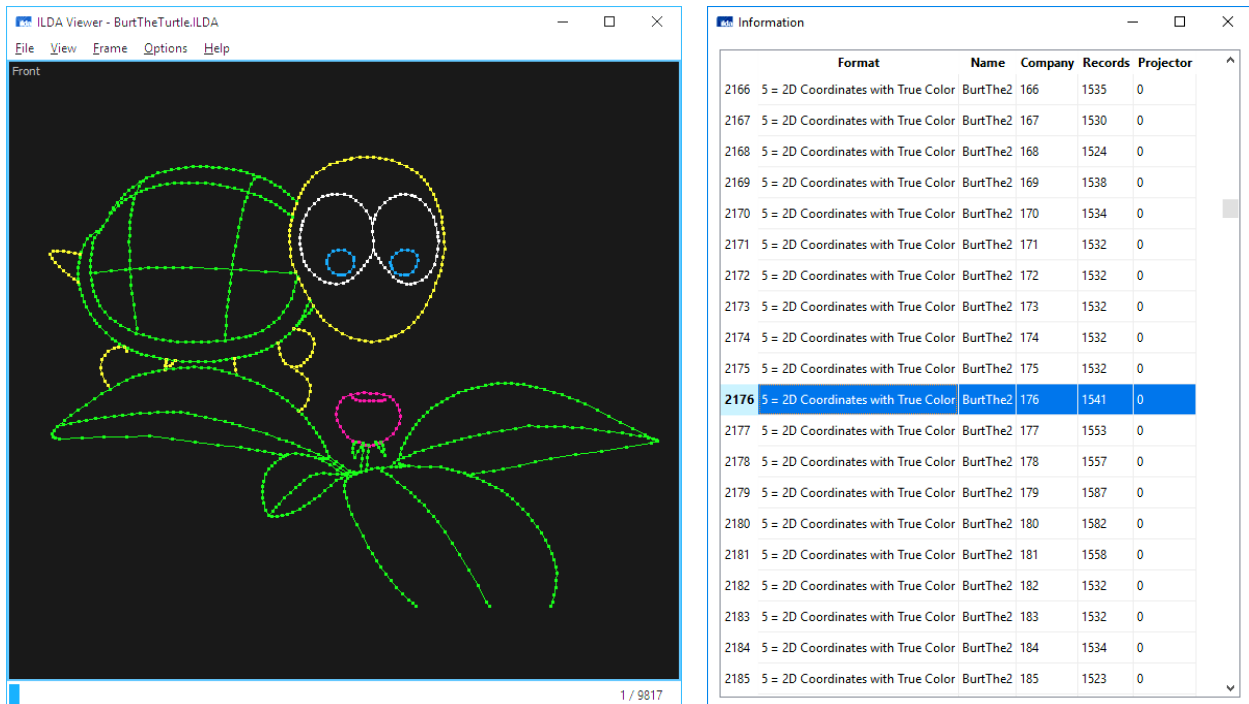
ILDA Viewer - BurtTheTurtle.ILDA

File View Frame Options Help

Front

1 / 9817

Information

| | Format | Name | Company | Records | Projector |
|---|---|---|---|---|---|
| 2166 | 5 = 2D Coordinates with True Color | BurtThe2 | 166 | 1535 | 0 |
| 2167 | 5 = 2D Coordinates with True Color | BurtThe2 | 167 | 1530 | 0 |
| 2168 | 5 = 2D Coordinates with True Color | BurtThe2 | 168 | 1524 | 0 |
| 2169 | 5 = 2D Coordinates with True Color | BurtThe2 | 169 | 1538 | 0 |
| 2170 | 5 = 2D Coordinates with True Color | BurtThe2 | 170 | 1534 | 0 |
| 2171 | 5 = 2D Coordinates with True Color | BurtThe2 | 171 | 1532 | 0 |
| 2172 | 5 = 2D Coordinates with True Color | BurtThe2 | 172 | 1532 | 0 |
| 2173 | 5 = 2D Coordinates with True Color | BurtThe2 | 173 | 1532 | 0 |
| 2174 | 5 = 2D Coordinates with True Color | BurtThe2 | 174 | 1532 | 0 |
| 2175 | 5 = 2D Coordinates with True Color | BurtThe2 | 175 | 1532 | 0 |
| 2176 | 5 = 2D Coordinates with True Color | BurtThe2 | 176 | 1541 | 0 |
| 2177 | 5 = 2D Coordinates with True Color | BurtThe2 | 177 | 1553 | 0 |
| 2178 | 5 = 2D Coordinates with True Color | BurtThe2 | 178 | 1557 | 0 |
| 2179 | 5 = 2D Coordinates with True Color | BurtThe2 | 179 | 1587 | 0 |
| 2180 | 5 = 2D Coordinates with True Color | BurtThe2 | 180 | 1582 | 0 |
| 2181 | 5 = 2D Coordinates with True Color | BurtThe2 | 181 | 1558 | 0 |
| 2182 | 5 = 2D Coordinates with True Color | BurtThe2 | 182 | 1532 | 0 |
| 2183 | 5 = 2D Coordinates with True Color | BurtThe2 | 183 | 1532 | 0 |
| 2184 | 5 = 2D Coordinates with True Color | BurtThe2 | 184 | 1534 | 0 |
| 2185 | 5 = 2D Coordinates with True Color | BurtThe2 | 185 | 1523 | 0 |